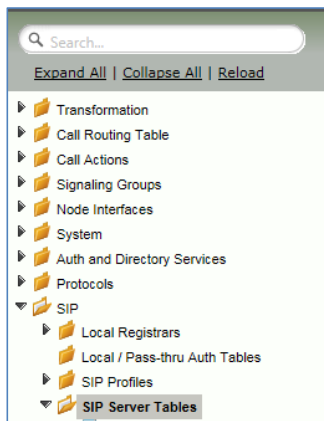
Search...

Expand All | Collapse All | Reload

Transformation
Call Routing Table
Call Actions
Signaling Groups
Node Interfaces
System
Auth and Directory Services
Protocols
SIP
Local Registrars
Local / Pass-thru Auth Tables
SIP Profiles
SIP Server Tables